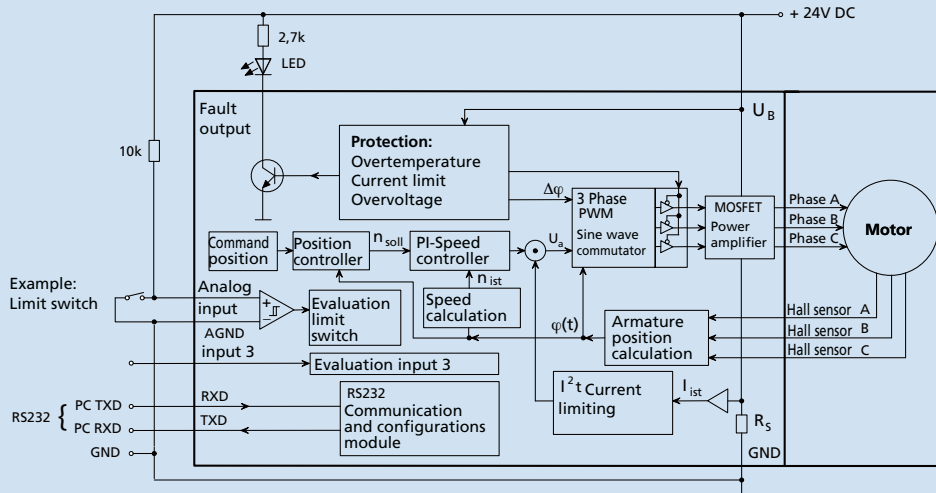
+ 24V DC

2,7k

LED

$U_B$

Fault output

10k

**Protection:**
Overtemperature
Current limit
Overvoltage

$\Delta\varphi$

3 Phase PWM
Sine wave commutator

MOSFET
Power amplifier

Phase A
Phase B
Phase C

**Motor**

Command position

Position controller

$n_{soll}$

PI-Speed controller

$U_a$

$n_{ist}$

Speed calculation

Example:
Limit switch

Analog input

AGND

Evaluation limit switch

$\varphi(t)$

Armature position calculation

Hall sensor A
Hall sensor B
Hall sensor C

input 3

Evaluation input 3

RS232

PC TXD
PC RXD
GND

RXD
TXD

RS232
Communication and configurations module

$I^2t$ Current limiting

$I_{ist}$

$R_S$

GND